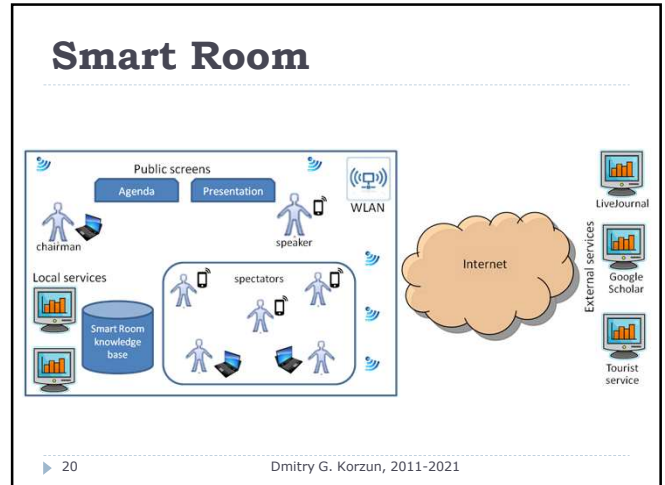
Smart Room

Public screens

Agenda

Presentation

WLAN

chairman

speaker

Local services

spectators

Smart Room knowledge base

Internet

External services

LiveJournal

Google Scholar

Tourist service

20

Dmitry G. Korzun, 2011-2021